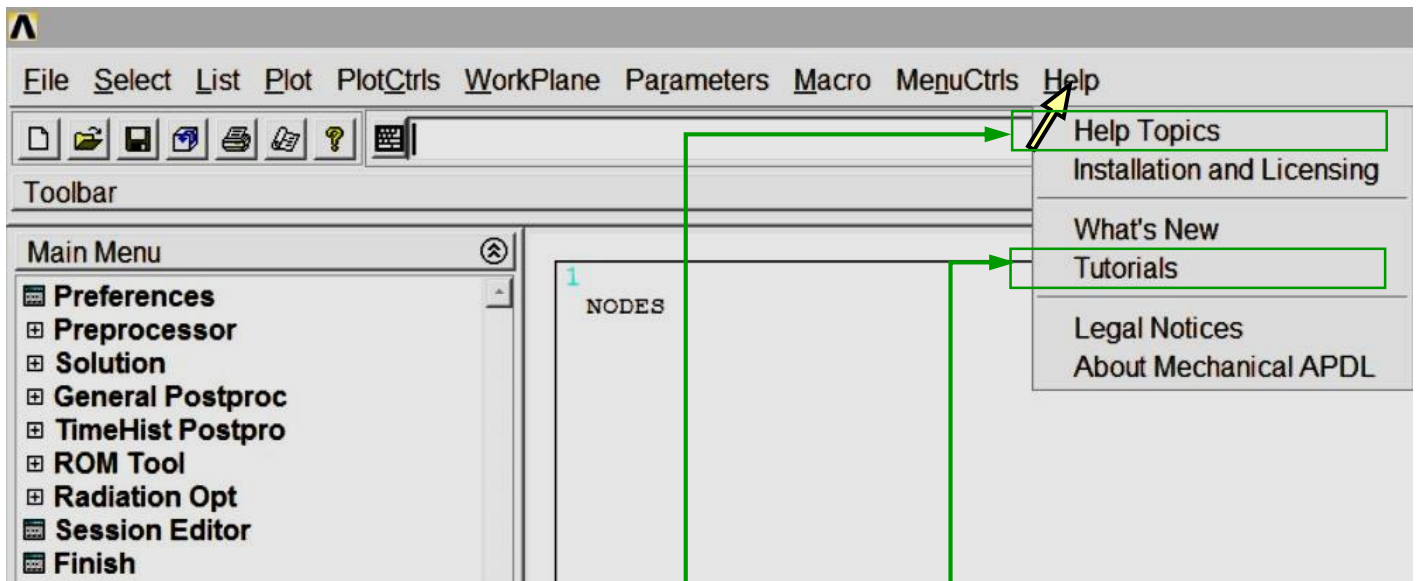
File Select List Plot PlotCtrls WorkPlane Parameters Macro MenuCtrls Help

Help Topics
Installation and Licensing

What's New
Tutorials

Legal Notices
About Mechanical APDL

Toolbar

Main Menu

Preferences
Preprocessor
Solution
General Postproc
TimeHist Postpro
ROM Tool
Radiation Opt
Session Editor
Finish

1
NODES